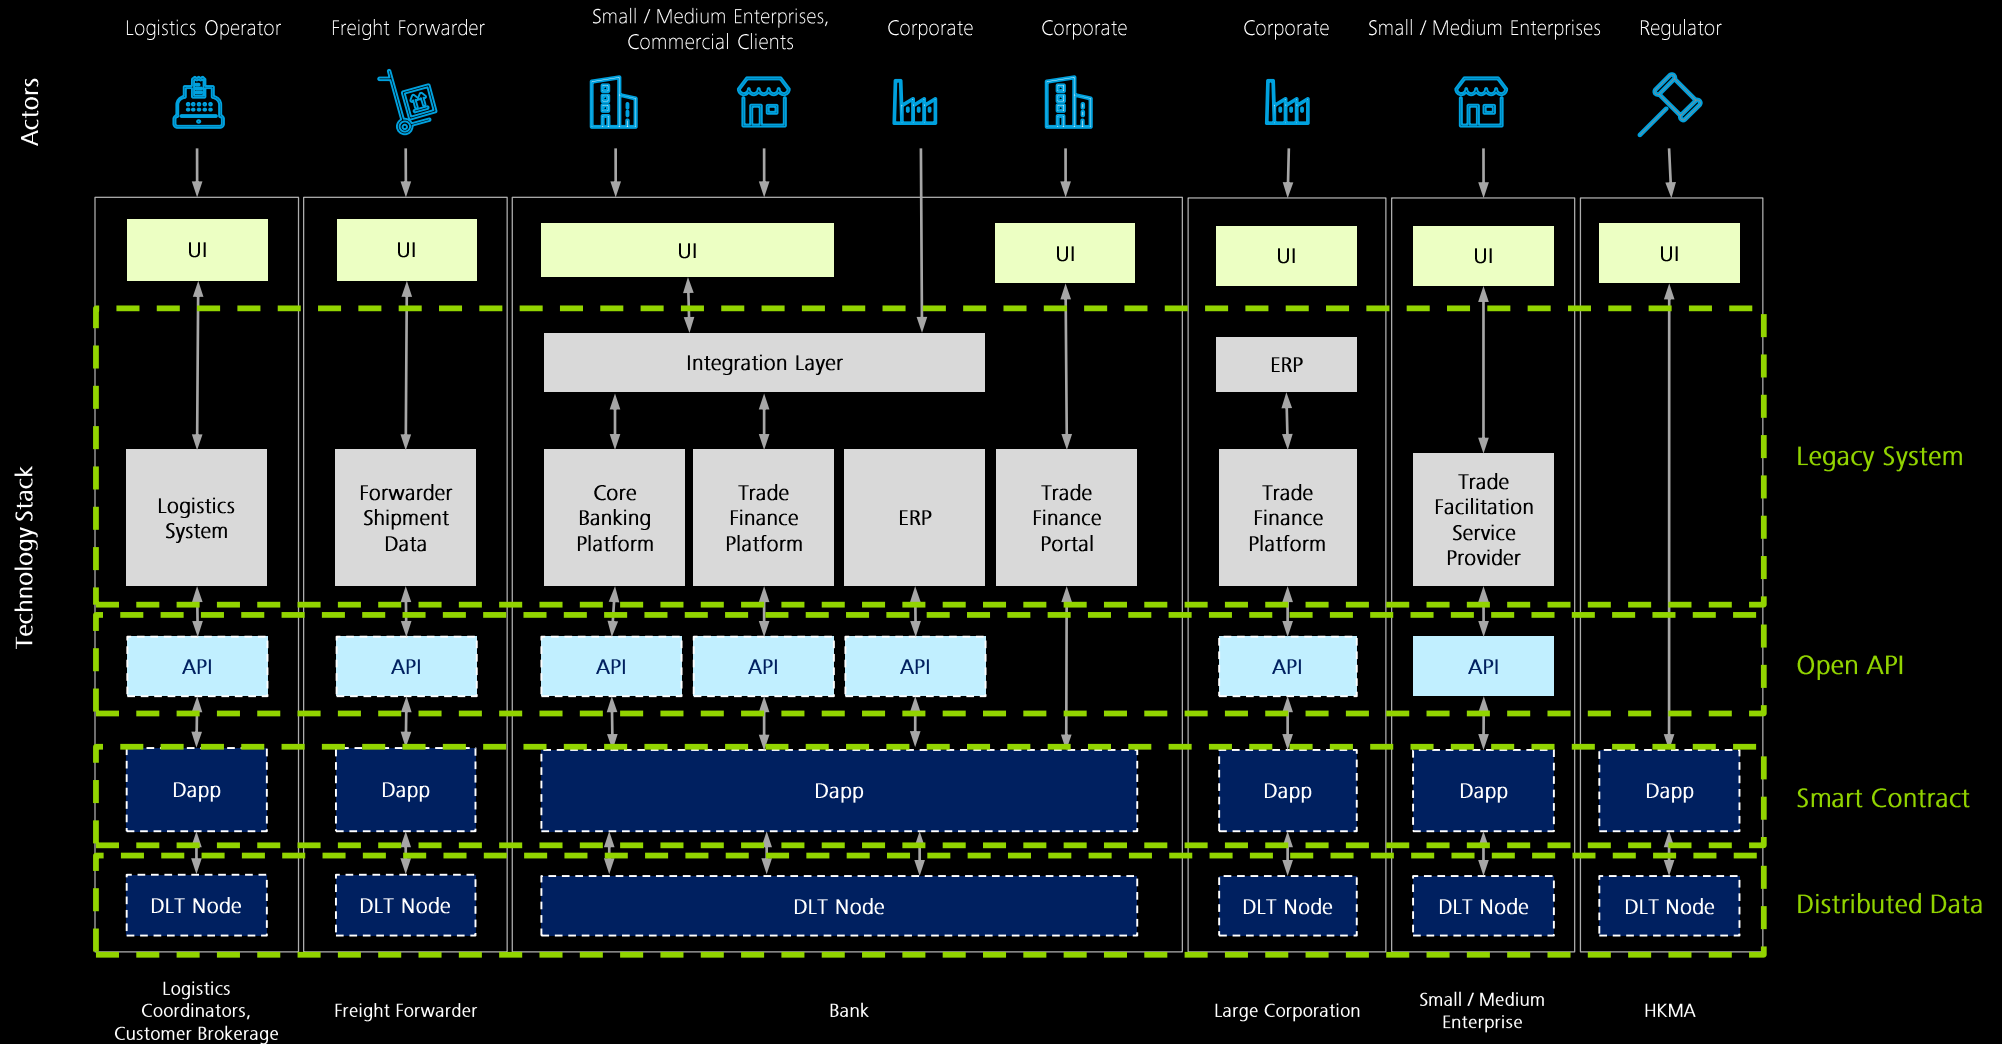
Logistics Operator

Freight Forwarder

Small / Medium Enterprises, Commercial Clients

Corporate

Corporate

Corporate

Small / Medium Enterprises

Regulator

Actors

Technology Stack

UI

UI

UI

UI

UI

UI

UI

Integration Layer

ERP

Logistics System

Forwarder Shipment Data

Core Banking Platform

Trade Finance Platform

ERP

Trade Finance Portal

Trade Finance Platform

Trade Facilitation Service Provider

Legacy System

API

API

API

API

API

API

API

Open API

Dapp

Dapp

Dapp

Dapp

Dapp

Dapp

Smart Contract

DLT Node

DLT Node

DLT Node

DLT Node

DLT Node

DLT Node

Distributed Data

Logistics Coordinators, Customer Brokerage

Freight Forwarder

Bank

Large Corporation

Small / Medium Enterprise

HKMA